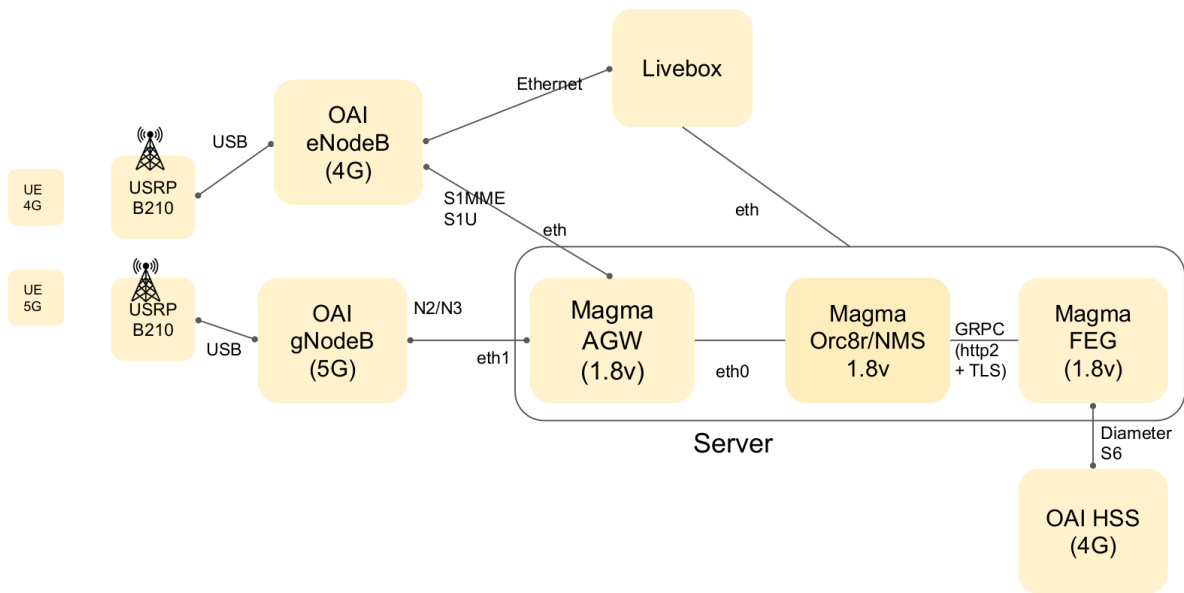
Livebox

Ethernet

OAI
eNodeB
(4G)

USB

UE
4G

USRP
B210

S1MME
S1U

eth

eth

UE
5G

USRP
B210

USB

OAI
gNodeB
(5G)

N2/N3

eth1

Magma
AGW
(1.8v)

eth0

Magma
Orc8r/NMS
1.8v

GRPC
(http2
+ TLS)

Magma
FEG
(1.8v)

Server

Diameter
S6

OAI HSS
(4G)